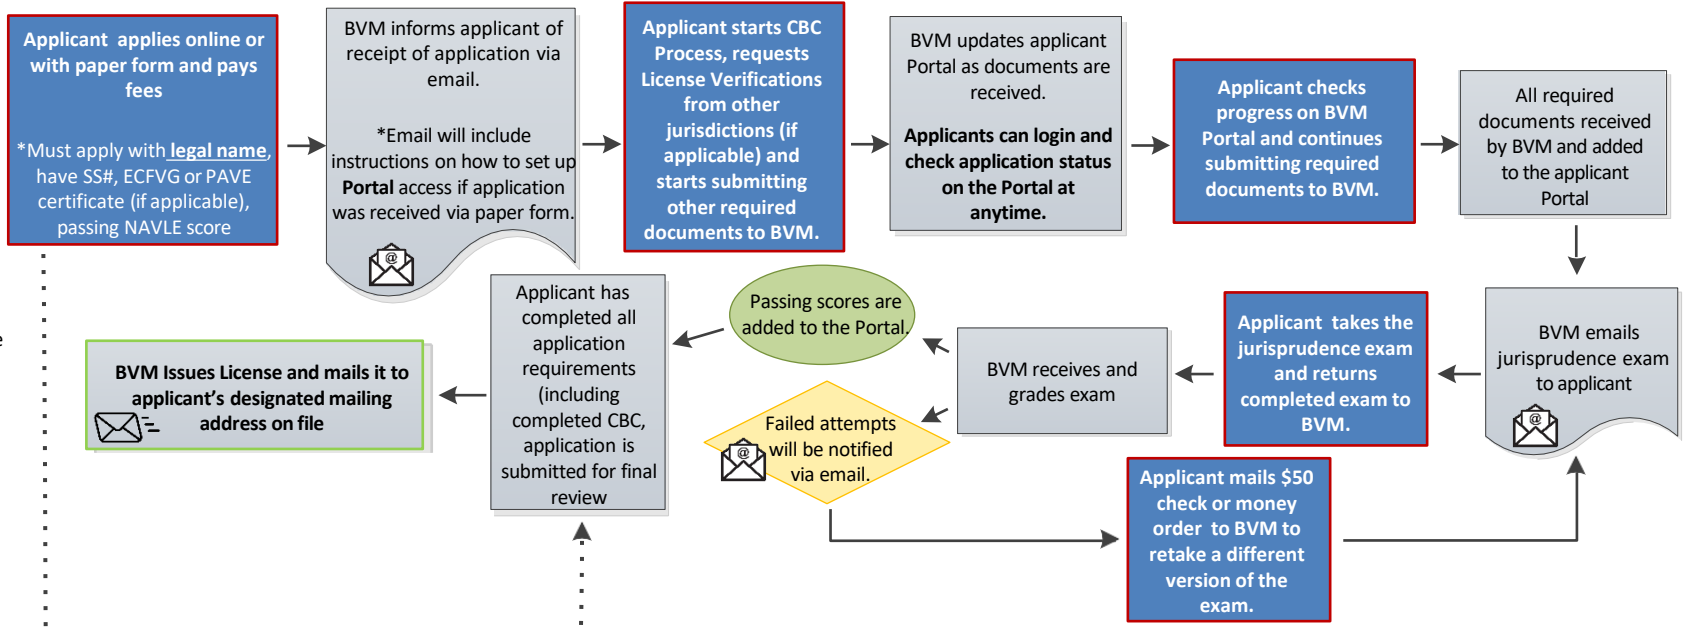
Applicant applies online or with paper form and pays fees

*Must apply with legal name, have SS#, ECFVG or PAVE certificate (if applicable), passing NAVLE score

BVM informs applicant of receipt of application via email.

*Email will include instructions on how to set up Portal access if application was received via paper form.

Applicant starts CBC Process, requests License Verifications from other jurisdictions (if applicable) and starts submitting other required documents to BVM.

BVM updates applicant Portal as documents are received.

Applicants can login and check application status on the Portal at anytime.

Applicant checks progress on BVM Portal and continues submitting required documents to BVM.

All required documents received by BVM and added to the applicant Portal

BVM emails jurisprudence exam to applicant

Applicant takes the jurisprudence exam and returns completed exam to BVM.

BVM receives and grades exam

Passing scores are added to the Portal.

Failed attempts will be notified via email.

Applicant mails $50 check or money order to BVM to retake a different version of the exam.

Applicant has completed all application requirements (including completed CBC, application is submitted for final review

BVM Issues License and mails it to applicant's designated mailing address on file